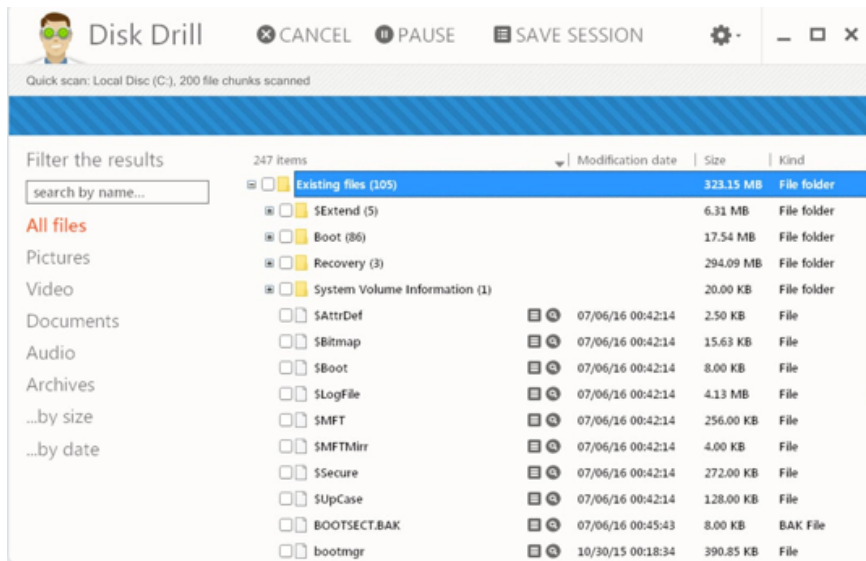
Disk Drill CANCEL PAUSE SAVE SESSION

Quick scan: Local Disc (C:), 200 file chunks scanned

Filter the results

search by name...

All files
Pictures
Video
Documents
Audio
Archives
...by size
...by date

| 247 items | Modification date | Size | Kind |
|---|---|---|---|
| Existing files (105) | | 323.15 MB | File folder |
| $Extend (5) | | 6.31 MB | File folder |
| Boot (86) | | 17.54 MB | File folder |
| Recovery (3) | | 294.09 MB | File folder |
| System Volume Information (1) | | 20.00 KB | File folder |
| $AttrDef | 07/06/16 00:42:14 | 2.50 KB | File |
| $Bitmap | 07/06/16 00:42:14 | 15.63 KB | File |
| $Boot | 07/06/16 00:42:14 | 8.00 KB | File |
| $LogFile | 07/06/16 00:42:14 | 4.13 MB | File |
| $MFT | 07/06/16 00:42:14 | 256.00 KB | File |
| $MFTMirr | 07/06/16 00:42:14 | 4.00 KB | File |
| $Secure | 07/06/16 00:42:14 | 272.00 KB | File |
| $UpCase | 07/06/16 00:42:14 | 128.00 KB | File |
| BOOTSECT.BAK | 07/06/16 00:45:43 | 8.00 KB | BAK File |
| bootmgr | 10/30/15 00:18:34 | 390.85 KB | File |